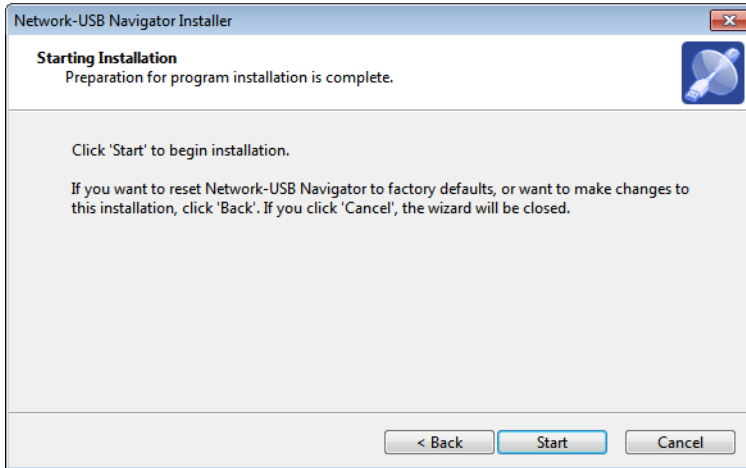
Network-USB Navigator Installer

Starting Installation
Preparation for program installation is complete.

Click 'Start' to begin installation.

If you want to reset Network-USB Navigator to factory defaults, or want to make changes to this installation, click 'Back'. If you click 'Cancel', the wizard will be closed.

< Back Start Cancel